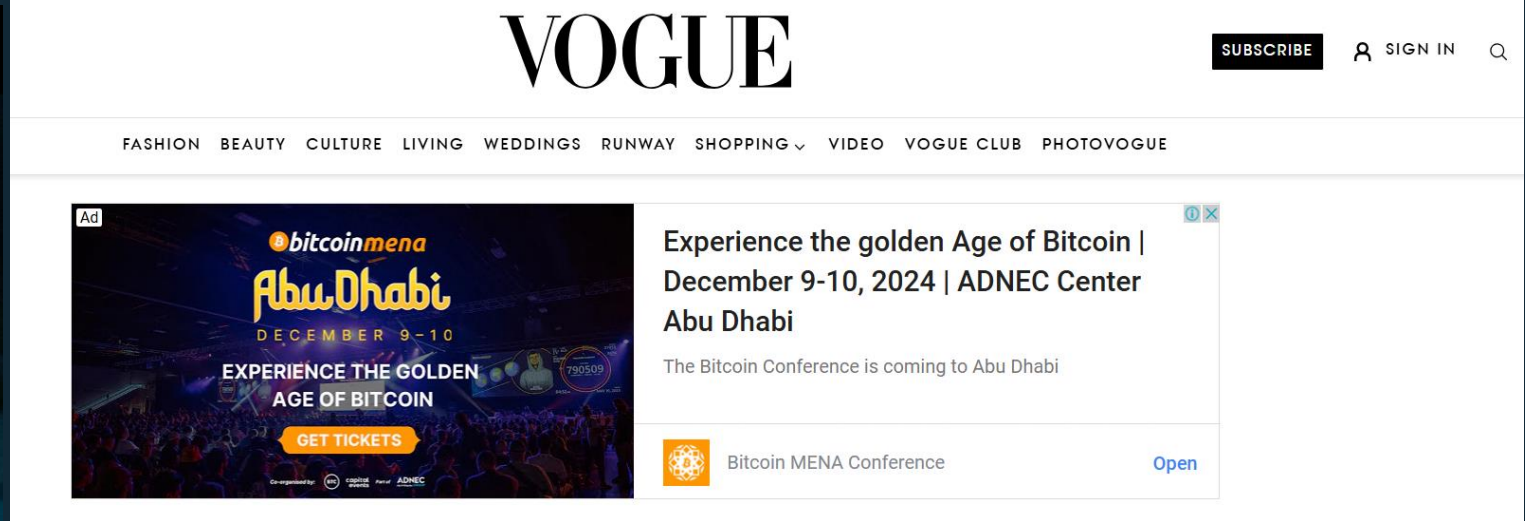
VOGUE

SUBSCRIBE SIGN IN

FASHION BEAUTY CULTURE LIVING WEDDINGS RUNWAY SHOPPING VIDEO VOGUE CLUB PHOTOVOGUE

Ad

bitcoinmena
Abu Dhabi
DECEMBER 9-10
EXPERIENCE THE GOLDEN AGE OF BITCOIN
GET TICKETS
790509
Co-organised by: capital events ADNEC

Experience the golden Age of Bitcoin | December 9-10, 2024 | ADNEC Center Abu Dhabi

The Bitcoin Conference is coming to Abu Dhabi

Bitcoin MENA Conference

Open